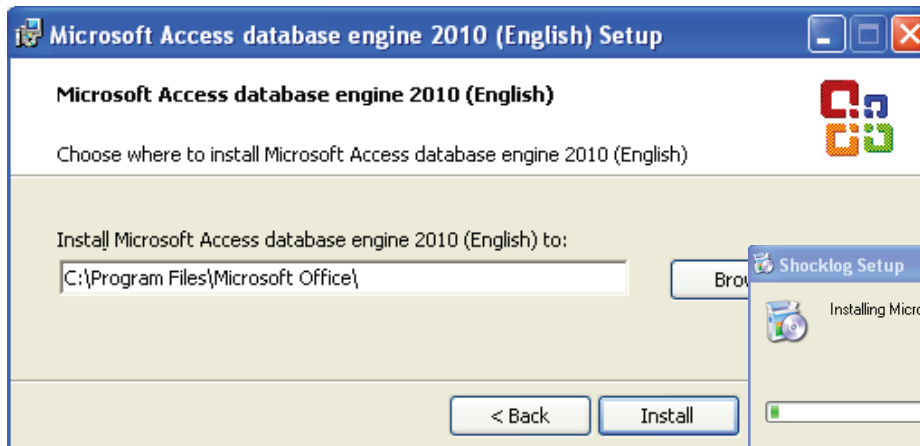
Microsoft Access database engine 2010 (English) Setup

Microsoft Access database engine 2010 (English)

Choose where to install Microsoft Access database engine 2010 (English)

Install Microsoft Access database engine 2010 (English) to:

C:\Program Files\Microsoft Office\

Brow

< Back

Install

Shocklog Setup

Installing Micro